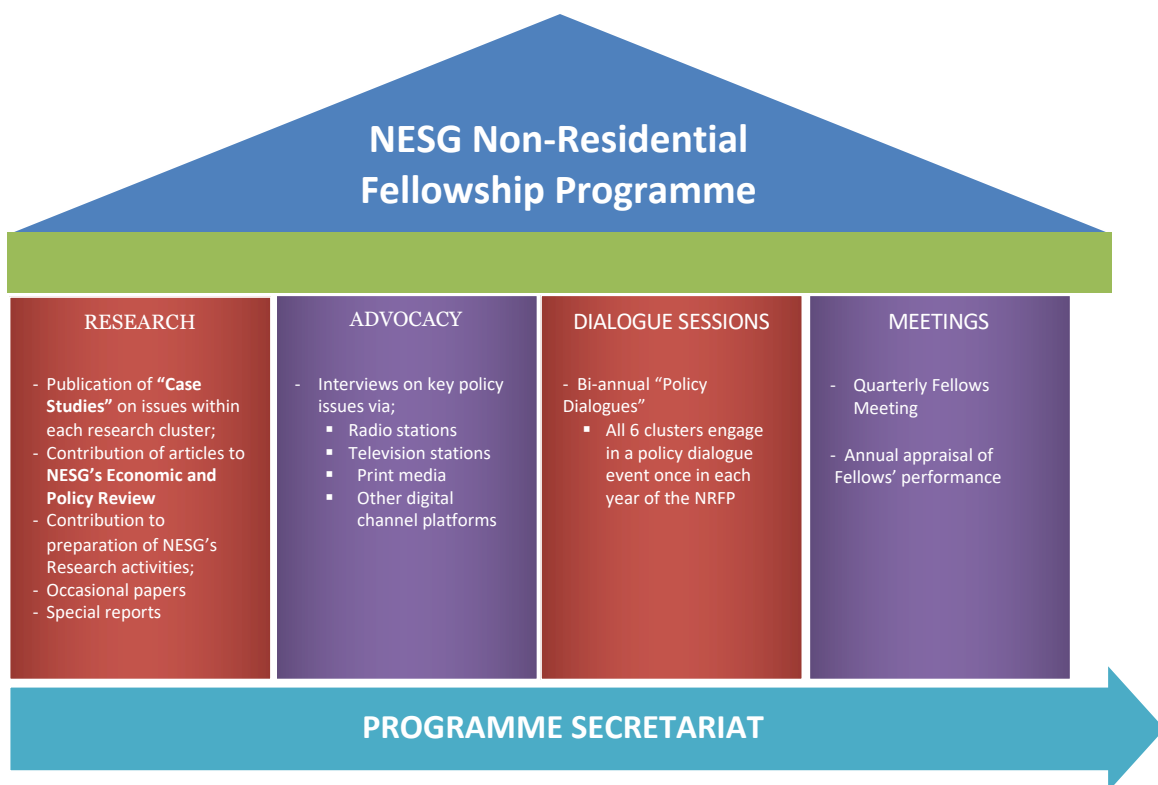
NESG Non-Residential Fellowship Programme

RESEARCH

- Publication of **"Case Studies"** on issues within each research cluster;
- Contribution of articles to **NESG's Economic and Policy Review**
- Contribution to preparation of NESG's Research activities;
- Occasional papers
- Special reports

ADVOCACY

- Interviews on key policy issues via;
  - Radio stations
  - Television stations
  - Print media
  - Other digital channel platforms

DIALOGUE SESSIONS

- Bi-annual "Policy Dialogues"
  - All 6 clusters engage in a policy dialogue event once in each year of the NRFP

MEETINGS

- Quarterly Fellows Meeting

- Annual appraisal of Fellows' performance

PROGRAMME SECRETARIAT